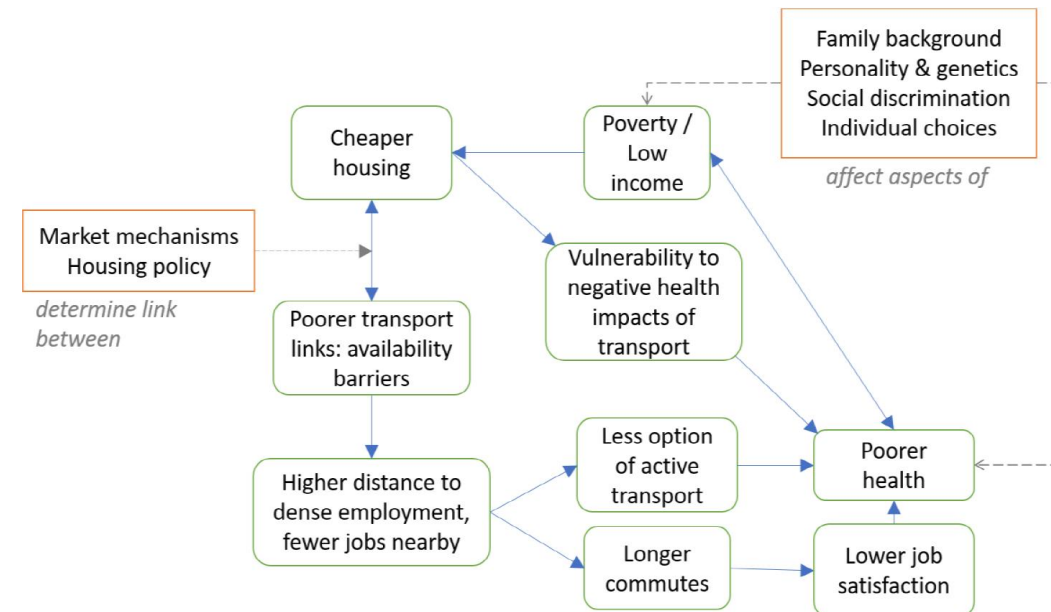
Family background
Personality & genetics
Social discrimination
Individual choices

affect aspects of

Cheaper housing

Poverty / Low income

Market mechanisms
Housing policy

determine link between

Vulnerability to negative health impacts of transport

Poorer transport links: availability barriers

Less option of active transport

Poorer health

Higher distance to dense employment, fewer jobs nearby

Longer commutes

Lower job satisfaction